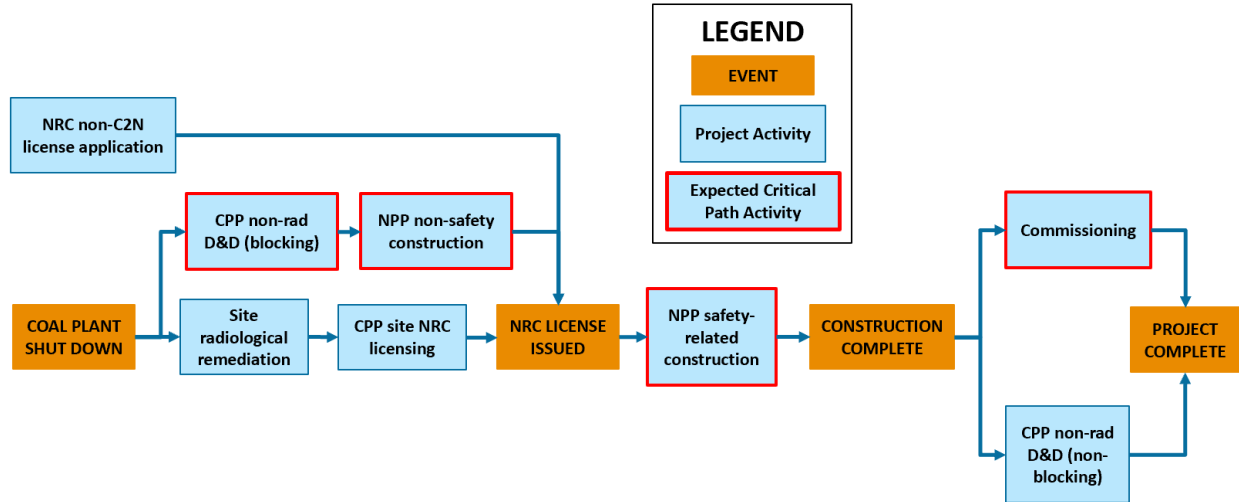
LEGEND

EVENT

Project Activity

Expected Critical Path Activity

NRC non-C2N license application

CPP non-rad D&D (blocking)

NPP non-safety construction

COAL PLANT SHUT DOWN

Site radiological remediation

CPP site NRC licensing

NRC LICENSE ISSUED

NPP safety-related construction

CONSTRUCTION COMPLETE

Commissioning

CPP non-rad D&D (non-blocking)

PROJECT COMPLETE